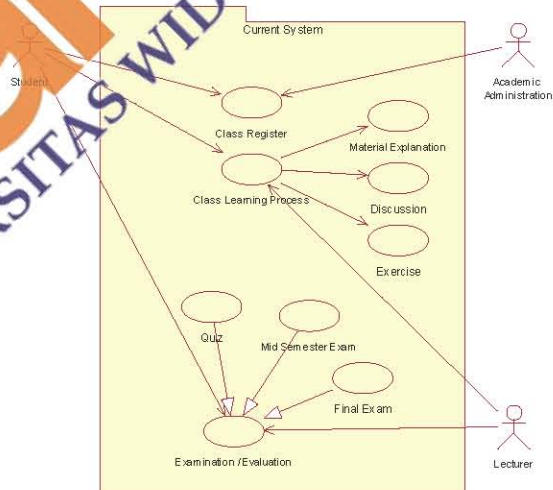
SITAS WID

Current System

Student

Academic Administration

Class Register

Material Explanation

Class Learning Process

Discussion

Exercise

Quiz

Mid Semester Exam

Final Exam

Examination /Evaluation

Lecturer